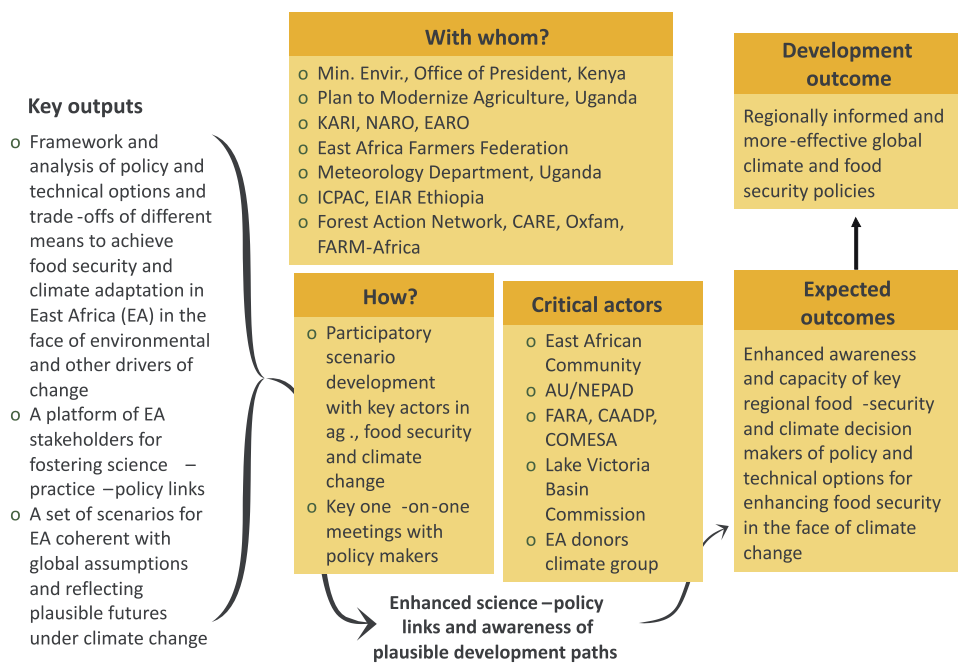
Key outputs

o Framework and analysis of policy and technical options and trade -offs of different means to achieve food security and climate adaptation in East Africa (EA) in the face of environmental and other drivers of change
o A platform of EA stakeholders for fostering science – practice –policy links
o A set of scenarios for EA coherent with global assumptions and reflecting plausible futures under climate change

With whom?

o Min. Envir., Office of President, Kenya
o Plan to Modernize Agriculture, Uganda
o KARI, NARO, EARO
o East Africa Farmers Federation
o Meteorology Department, Uganda
o ICPAC, EIAR Ethiopia
o Forest Action Network, CARE, Oxfam, FARM-Africa

How?

o Participatory scenario development with key actors in ag ., food security and climate change
o Key one -on-one meetings with policy makers

Critical actors

o East African Community
o AU/NEPAD
o FARA, CAADP, COMESA
o Lake Victoria Basin Commission
o EA donors climate group

Enhanced science –policy links and awareness of plausible development paths

Development outcome

Regionally informed and more-effective global climate and food security policies

Expected outcomes

Enhanced awareness and capacity of key regional food -security and climate decision makers of policy and technical options for enhancing food security in the face of climate change